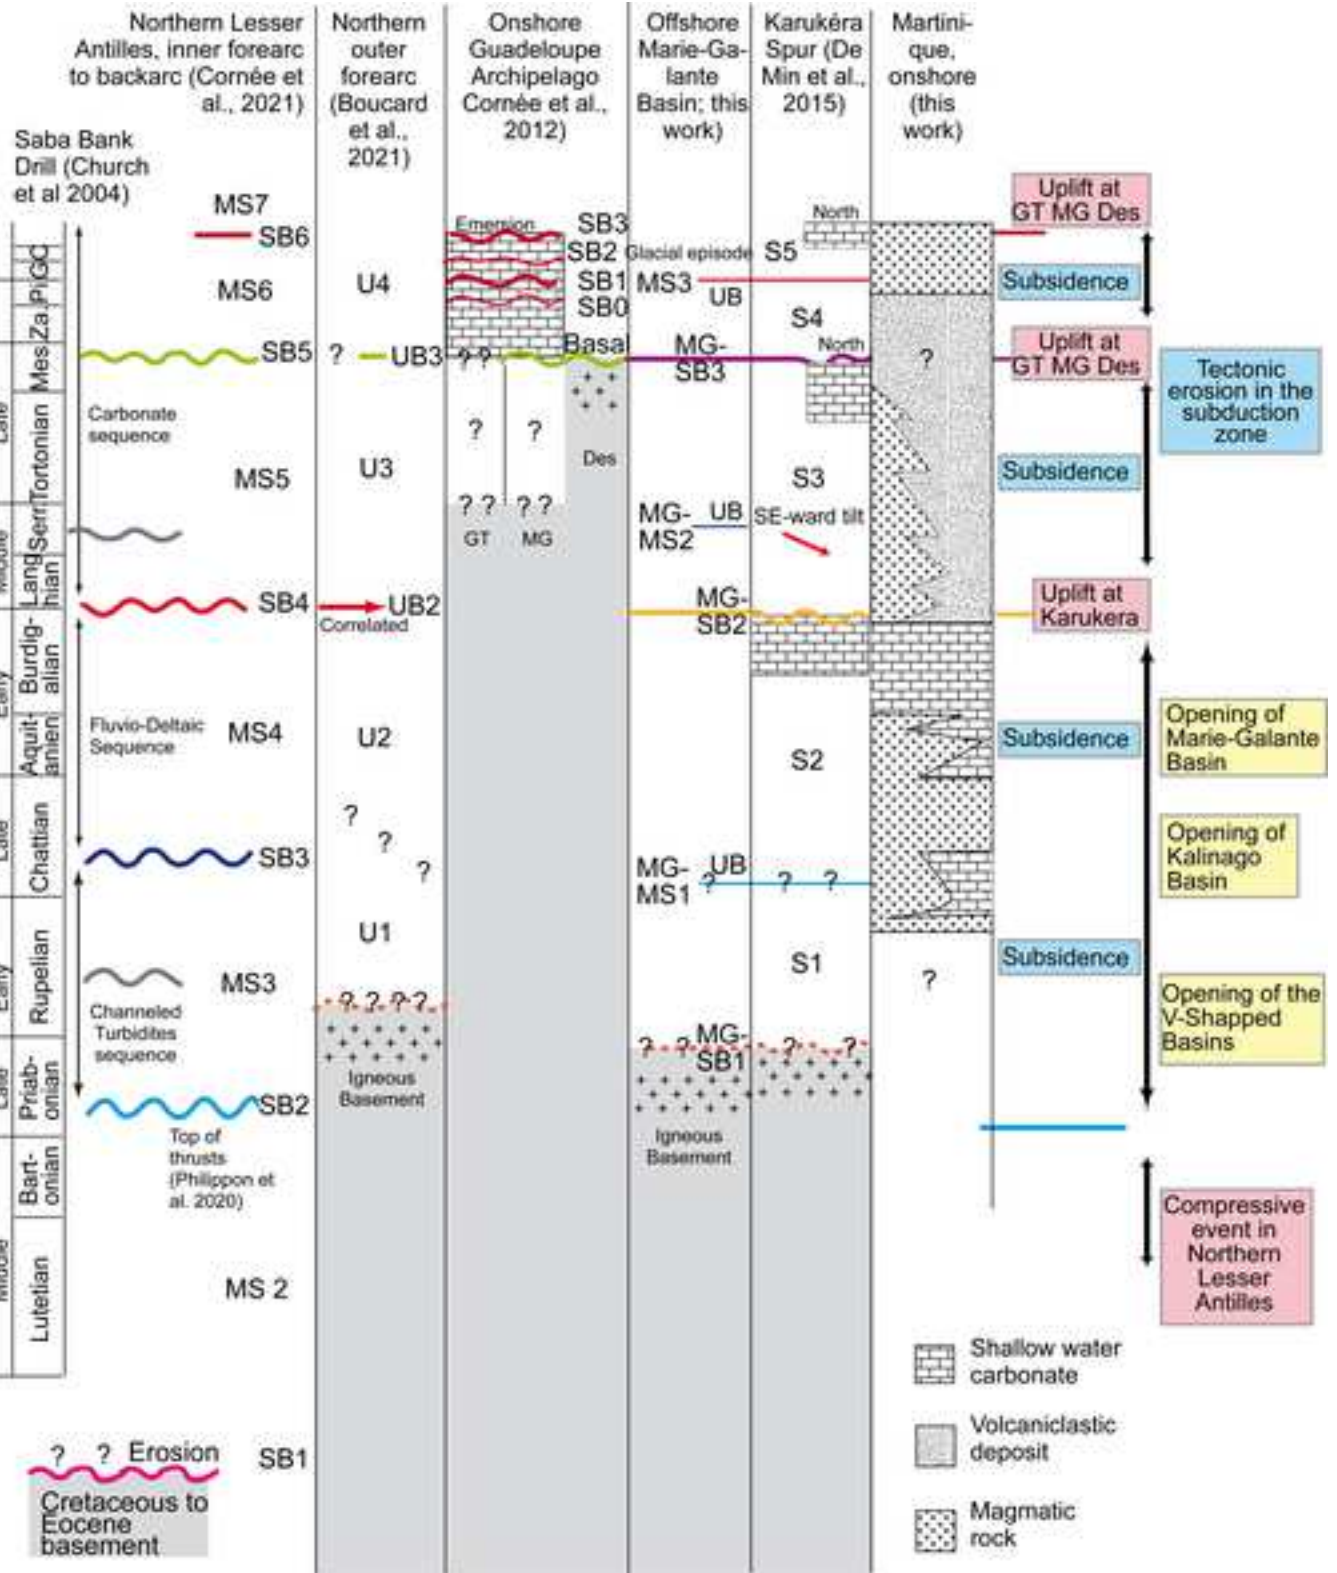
Saba Bank Drill (Church et al 2004)

Northern Lesser Antilles, inner forearc to backarc (Cornée et al., 2021)

Northern outer forearc (Boucard et al., 2021)

Onshore Guadeloupe Archipelago Cornée et al., 2012)

Offshore Marie-Galante Basin; this work)

Karukéra Spur (De Min et al., 2015)

Martinique, onshore (this work)

GC
Pi
Za
Mes
Late
Tortonian
Middle
Serr
Langhian
Burdigalian
Early
Aquitanien
Late
Chattian
Early
Rupelian
Late
Priabonian
Bartonian
Middle
Lutetian

MS7
SB6
MS6
SB5
Carbonate sequence
MS5
SB4
Fluvio-Deltaic Sequence
MS4
SB3
MS3
Channeled Turbidites sequence
SB2
Top of thrusts (Philippon et al. 2020)
MS 2
? ? Erosion
SB1
Cretaceous to Eocene basement

U4
? UB3
U3
UB2
Correlated
U2
? ? ?
U1
? ? ? ?
Igneous Basement

Emersion
SB3
SB2
SB1
SB0
? ?
Basal
? ?
? ? ? ?
GT MG
Des

Glacial episode
MS3
UB
MG-SB3
MG-MS2 UB
MG-SB2
MG-MS1 UB ?
? ?
? ? MG-SB1
Igneous Basement

North
S5
S4
North
S3
SE-ward tilt
S2
S1
? ?

?
?

Uplift at GT MG Des
Subsidence
Uplift at GT MG Des
Subsidence
Uplift at Karukera
Subsidence
Subsidence

Tectonic erosion in the subduction zone
Opening of Marie-Galante Basin
Opening of Kalinago Basin
Opening of the V-Shapped Basins
Compressive event in Northern Lesser Antilles

Shallow water carbonate
Volcaniclastic deposit
Magmatic rock